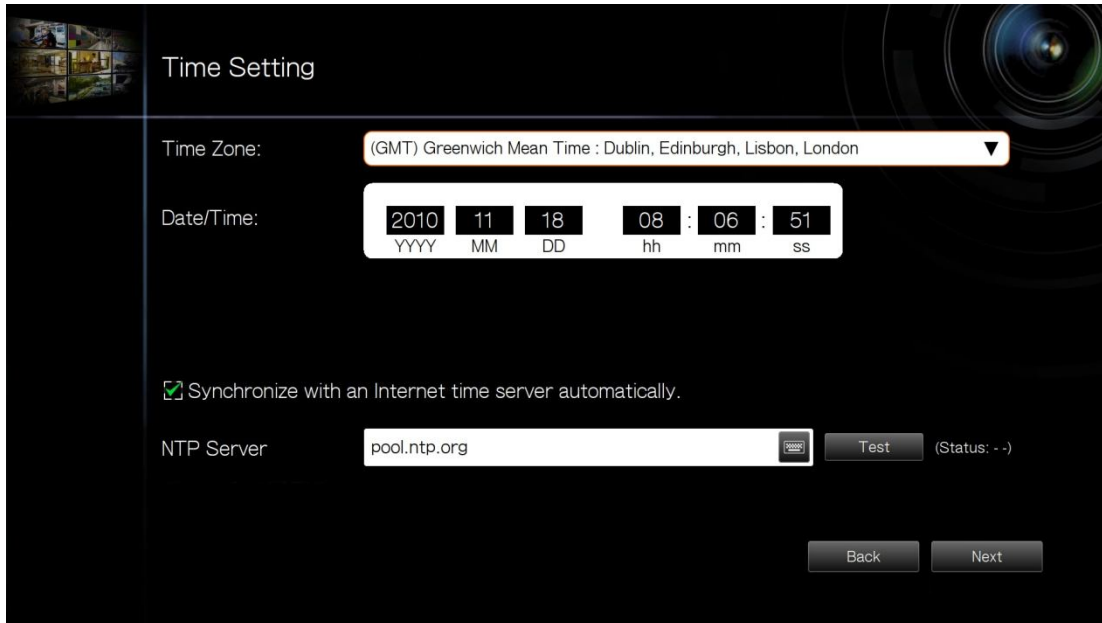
Time Setting

Time Zone: (GMT) Greenwich Mean Time : Dublin, Edinburgh, Lisbon, London

Date/Time: 2010 YYYY 11 MM 18 DD 08 hh : 06 mm : 51 ss

Synchronize with an Internet time server automatically.

NTP Server pool.ntp.org Test (Status: - -)

Back Next